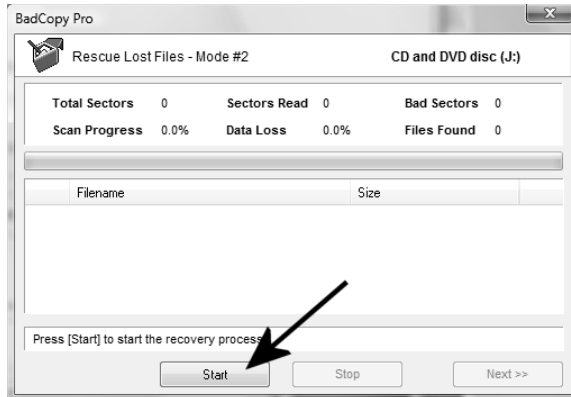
BadCopy Pro

Rescue Lost Files - Mode #2

CD and DVD disc (J:)

Total Sectors 0
Sectors Read 0
Bad Sectors 0
Scan Progress 0.0%
Data Loss 0.0%
Files Found 0

| Filename | Size |
|---|---|

Press [Start] to start the recovery process

Start

Stop

Next >>